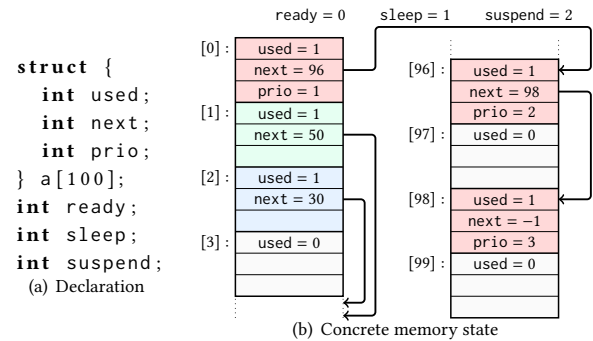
struct {
  int used;
  int next;
  int prio;
} a[100];
int ready;
int sleep;
int suspend;
(a) Declaration

ready = 0    sleep = 1    suspend = 2

[0] : used = 1
next = 96
prio = 1
[1] : used = 1
next = 50

[2] : used = 1
next = 30

[3] : used = 0

[96] : used = 1
next = 98
prio = 2
[97] : used = 0

[98] : used = 1
next = −1
prio = 3
[99] : used = 0

(b) Concrete memory state